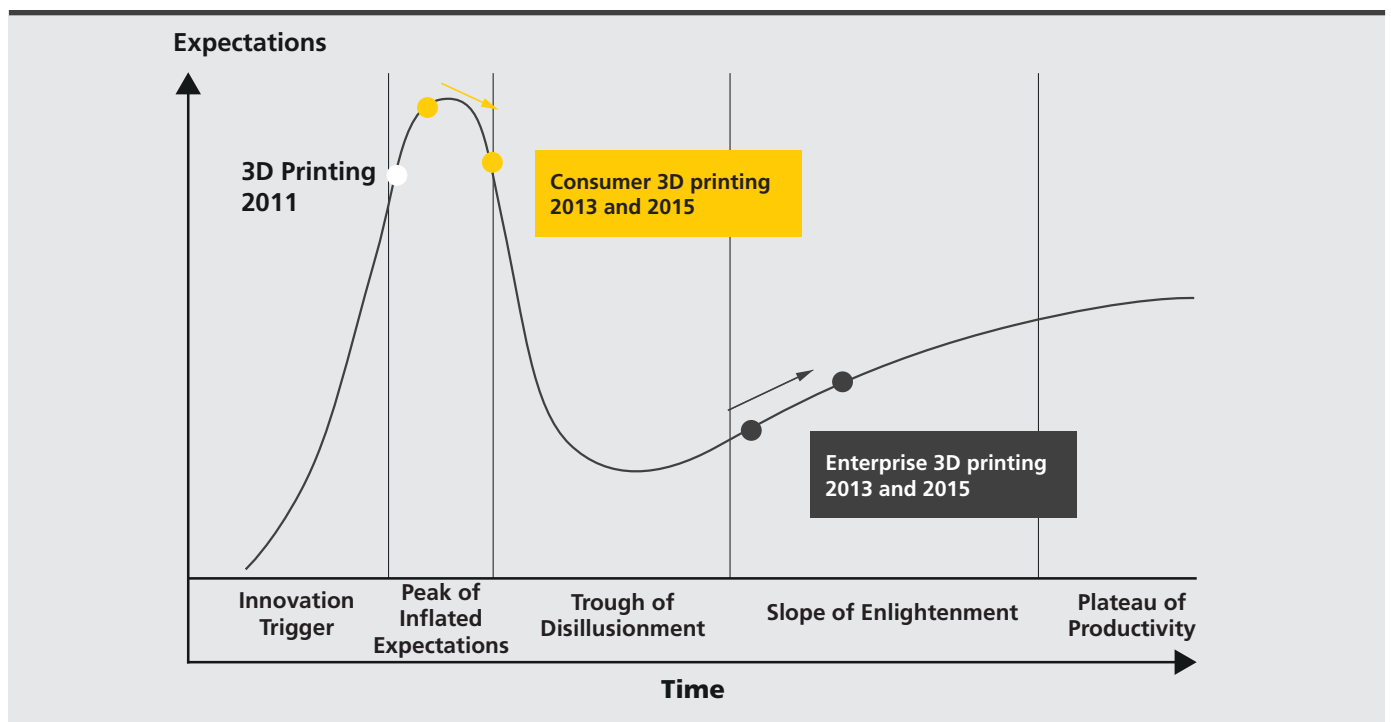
Expectations

3D Printing 2011

Consumer 3D printing 2013 and 2015

Enterprise 3D printing 2013 and 2015

Innovation Trigger

Peak of Inflated Expectations

Trough of Disillusionment

Slope of Enlightenment

Plateau of Productivity

Time